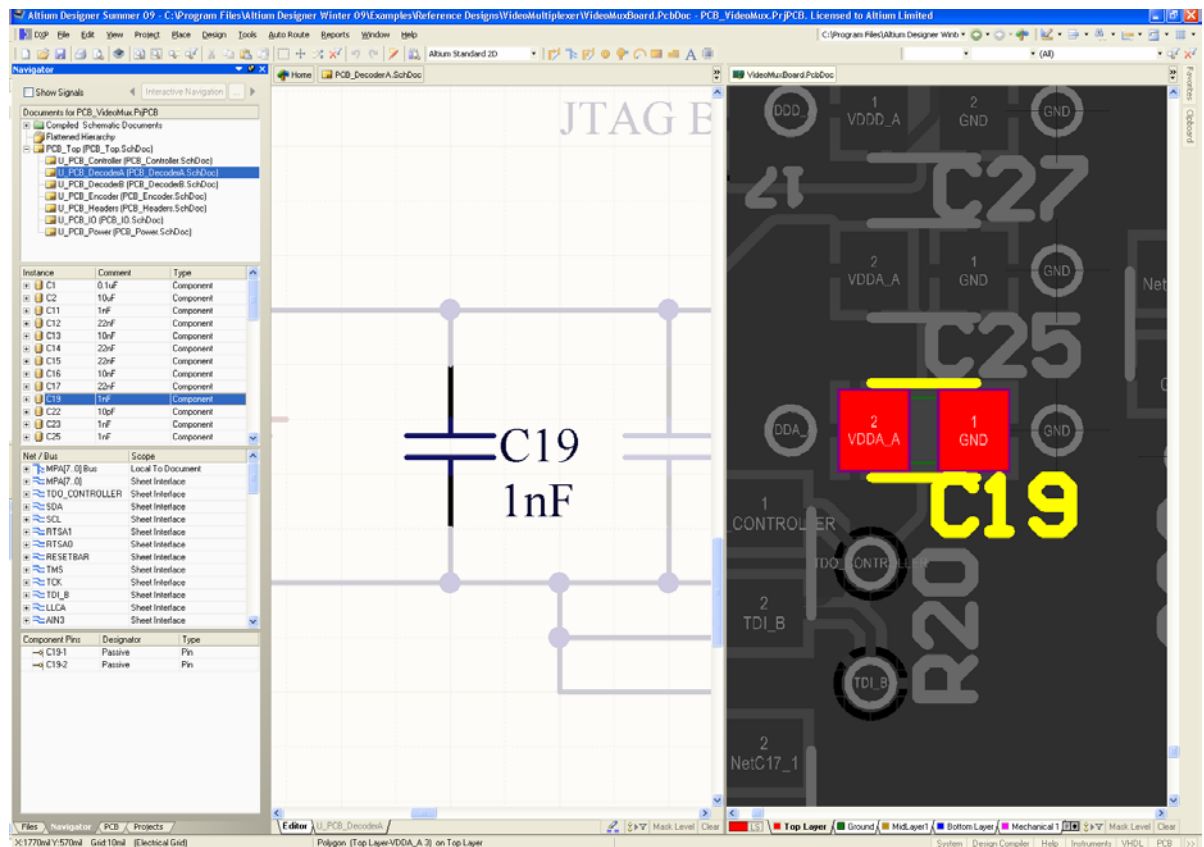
Altium Designer Summer 09 - C:\Program Files\Altium Designer Winter 09\Examples\Reference Designs\VideoMultiplexer\VideoMuxBoard.PcbDoc - PCB_VideoMux.PrjPCB. Licensed to Altium Limited

DXP File Edit View Project Place Design Tools Auto Route Reports Window Help

C:\Program Files\Altium Designer Winb

Altium Standard 2D

(All)

Navigator

Show Signals

Interactive Navigation

Documents for PCB_VideoMux.PrjPCB

Compiled Schematic Documents
Flattened Hierarchy
PCB_Top (PCB_Top.SchDoc)
U_PCB_Controller (PCB_Controller.SchDoc)
U_PCB_DecoderA (PCB_DecoderA.SchDoc)
U_PCB_DecoderB (PCB_DecoderB.SchDoc)
U_PCB_Encoder (PCB_Encoder.SchDoc)
U_PCB_Headers (PCB_Headers.SchDoc)
U_PCB_IO (PCB_IO.SchDoc)
U_PCB_Power (PCB_Power.SchDoc)

| Instance | Comment | Type |
|---|---|---|
| C1 | 0.1uF | Component |
| C2 | 10uF | Component |
| C11 | 1nF | Component |
| C12 | 22nF | Component |
| C13 | 10nF | Component |
| C14 | 22nF | Component |
| C15 | 22nF | Component |
| C16 | 10nF | Component |
| C17 | 22nF | Component |
| C19 | 1nF | Component |
| C22 | 10pF | Component |
| C23 | 1nF | Component |
| C25 | 1nF | Component |

| Net / Bus | Scope |
|---|---|
| MPA[7..0] Bus | Local To Document |
| MPA[7..0] | Sheet Interface |
| TDO_CONTROLLER | Sheet Interface |
| SDA | Sheet Interface |
| SCL | Sheet Interface |
| RTSA1 | Sheet Interface |
| RTSA0 | Sheet Interface |
| RESETBAR | Sheet Interface |
| TMS | Sheet Interface |
| TCK | Sheet Interface |
| TDI_B | Sheet Interface |
| LLCA | Sheet Interface |
| AIN3 | Sheet Interface |

| Component Pins | Designator | Type |
|---|---|---|
| C19-1 | Passive | Pin |
| C19-2 | Passive | Pin |

Files Navigator PCB Projects

Home PCB_DecoderA.SchDoc

JTAG B

C19
1nF

Editor U_PCB_DecoderA

Mask Level Clear

VideoMuxBoard.PcbDoc

DDD_ 1 VDDD_A 2 GND GND
C27
2 VDDA_A 1 GND GND Net
C25
DDA_ 2 VDDA_A 1 GND GND
C19
1 CONTROLLER TDO_CONTROLLER
R20
2 TDI_B TDI_B
2 NetC17_1

LS Top Layer Ground MidLayer1 Bottom Layer Mechanical 1 Mask Level Clear

Favorites Clipboard

X:1770mil Y:570mil Grid:10mil (Electrical Grid)

Polygon (Top Layer-VDDA_A 3) on Top Layer

System Design Compiler Help Instruments VHDL PCB